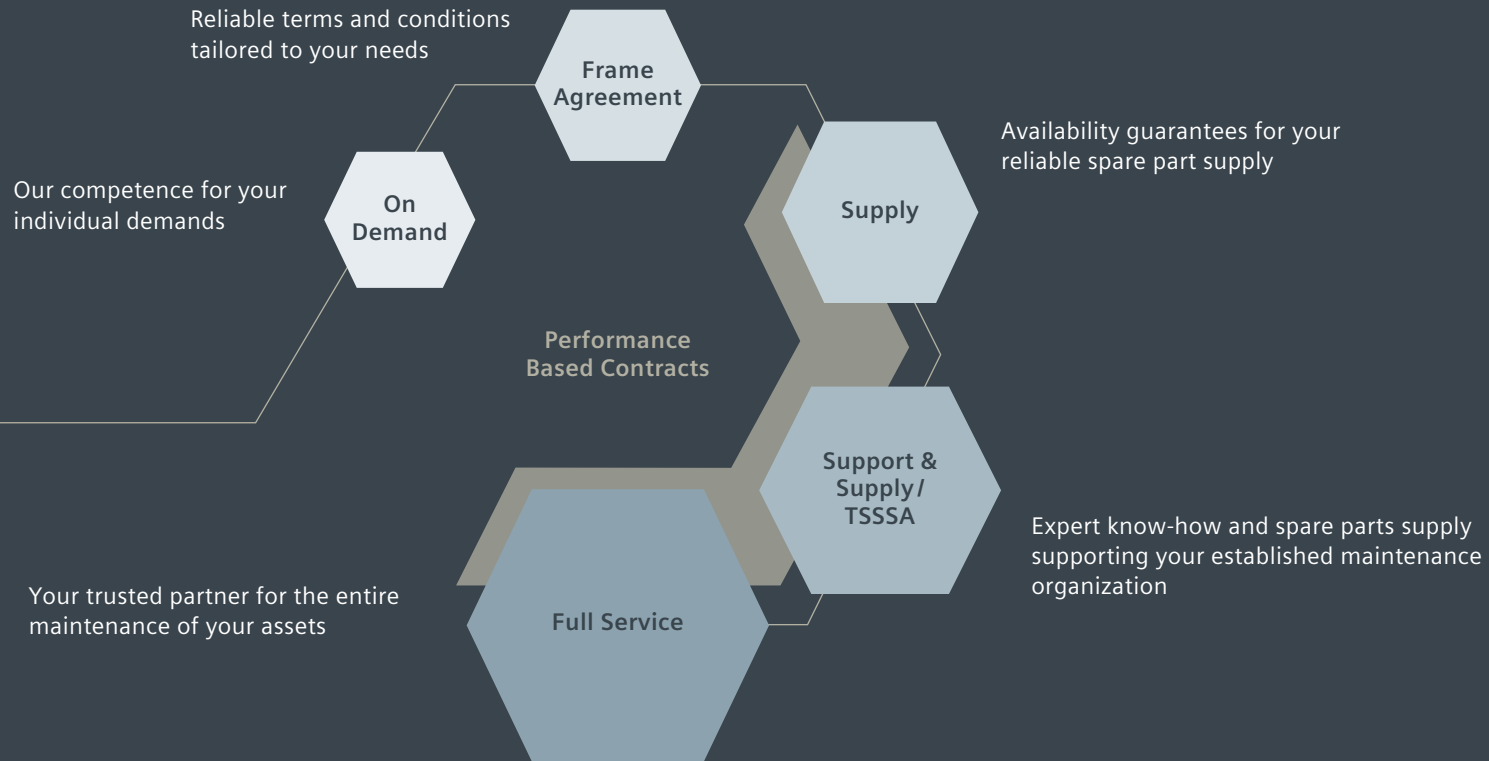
Reliable terms and conditions tailored to your needs

Frame Agreement

Availability guarantees for your reliable spare part supply

Our competence for your individual demands

On Demand

Supply

Performance Based Contracts

Support & Supply / TSSSA

Expert know-how and spare parts supply supporting your established maintenance organization

Your trusted partner for the entire maintenance of your assets

Full Service